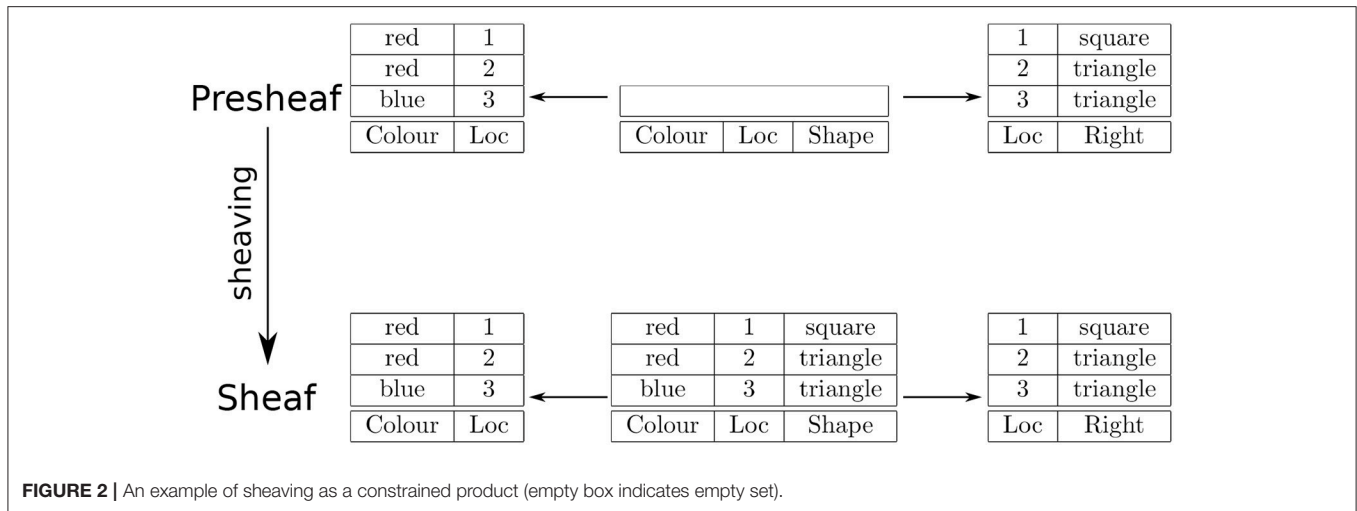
| red | 1 |
|---|---|
| red | 2 |
| blue | 3 |
| Colour | Loc |

Presheaf

| Colour | Loc | Shape |
|---|---|---|

| 1 | square |
|---|---|
| 2 | triangle |
| 3 | triangle |
| Loc | Right |

sheaving

Sheaf

| red | 1 |
|---|---|
| red | 2 |
| blue | 3 |
| Colour | Loc |

| red | 1 | square |
|---|---|---|
| red | 2 | triangle |
| blue | 3 | triangle |
| Colour | Loc | Shape |

| 1 | square |
|---|---|
| 2 | triangle |
| 3 | triangle |
| Loc | Right |

**FIGURE 2 |** An example of sheaving as a constrained product (empty box indicates empty set).